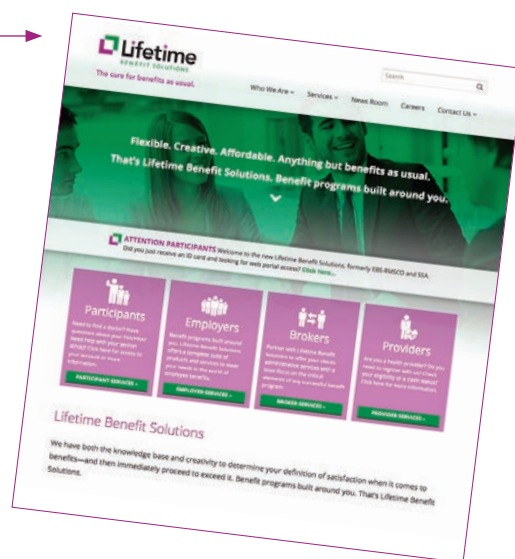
Lifetime
BENEFIT SOLUTIONS
The cure for benefits as usual.

Search

Who We Are ▾ Services ▾ News Room Careers Contact Us ▾

Flexible. Creative. Affordable. Anything but benefits as usual.
That's Lifetime Benefit Solutions. Benefit programs built around you.

ATTENTION PARTICIPANTS Welcome to the new Lifetime Benefit Solutions, formerly EBS-RMSCO and SSA. Did you just receive an ID card and looking for web portal access? Click here...

Participants
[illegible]
PARTICIPANT SERVICES »

Employers
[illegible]
EMPLOYER SERVICES »

Brokers
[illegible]
BROKER SERVICES »

Providers
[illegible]
PROVIDER SERVICES »

Lifetime Benefit Solutions

We have both the knowledge base and creativity to determine your definition of satisfaction when it comes to benefits—and then immediately proceed to exceed it. Benefit programs built around you. That's Lifetime Benefit Solutions.